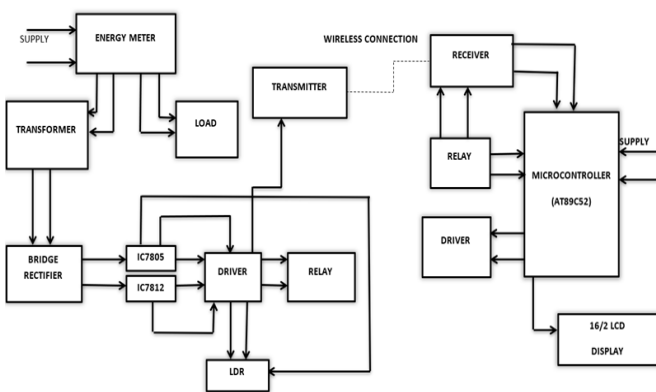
SUPPLY

ENERGY METER

WIRELESS CONNECTION

RECEIVER

TRANSMITTER

TRANSFORMER

LOAD

RELAY

SUPPLY

MICROCONTROLLER

(AT89C52)

DRIVER

BRIDGE RECTIFIER

IC7805

IC7812

DRIVER

RELAY

16/2 LCD

DISPLAY

LDR